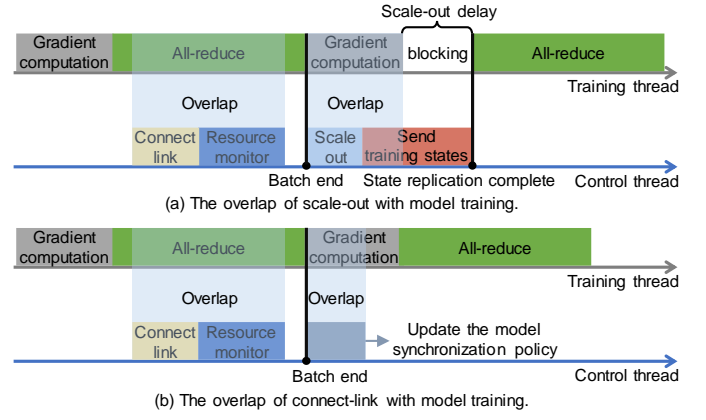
Scale-out delay

Gradient computation

All-reduce

Gradient computation

blocking

All-reduce

Training thread

Overlap

Overlap

Connect link

Resource monitor

Scale out

training

Send states

Batch end

State replication complete

Control thread

(a) The overlap of scale-out with model training.

Gradient computation

All-reduce

Gradient computation

All-reduce

Training thread

Overlap

Overlap

Connect link

Resource monitor

Update the model synchronization policy

Batch end

Control thread

(b) The overlap of connect-link with model training.